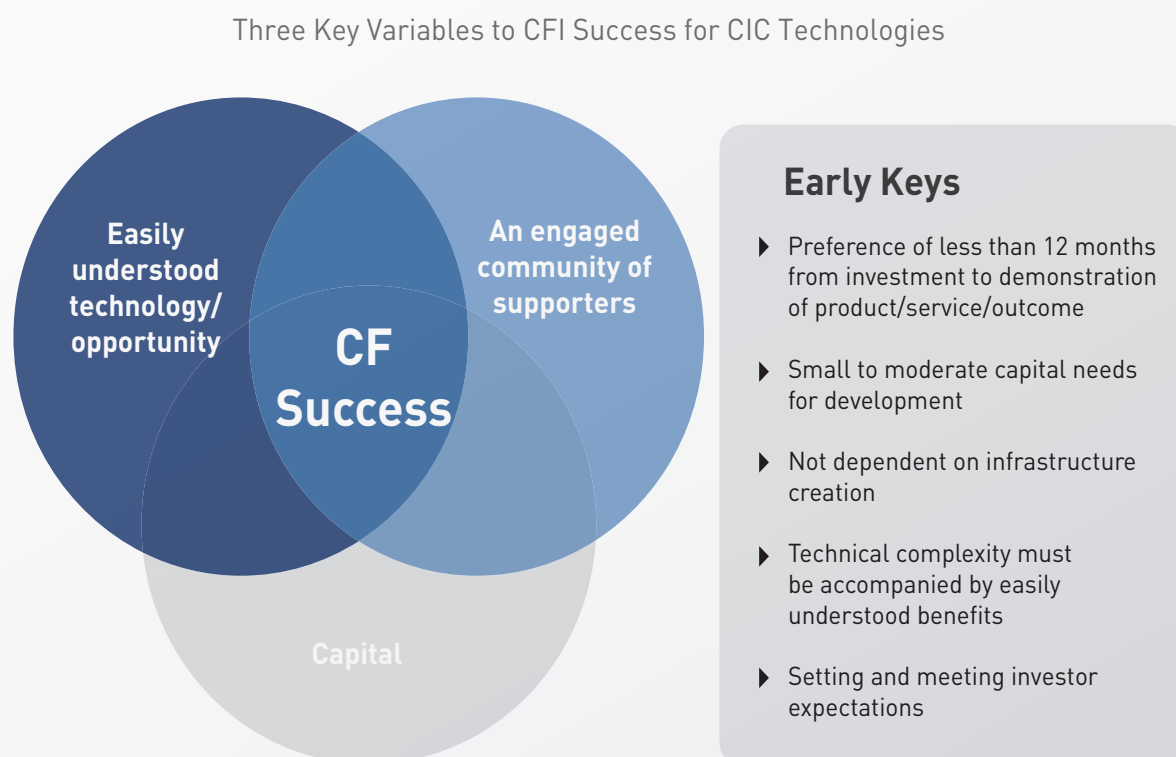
Three Key Variables to CFI Success for CIC Technologies

Easily understood technology/ opportunity

An engaged community of supporters

CF Success

Capital

Early Keys

Preference of less than 12 months from investment to demonstration of product/service/outcome

Small to moderate capital needs for development

Not dependent on infrastructure creation

Technical complexity must be accompanied by easily understood benefits

Setting and meeting investor expectations